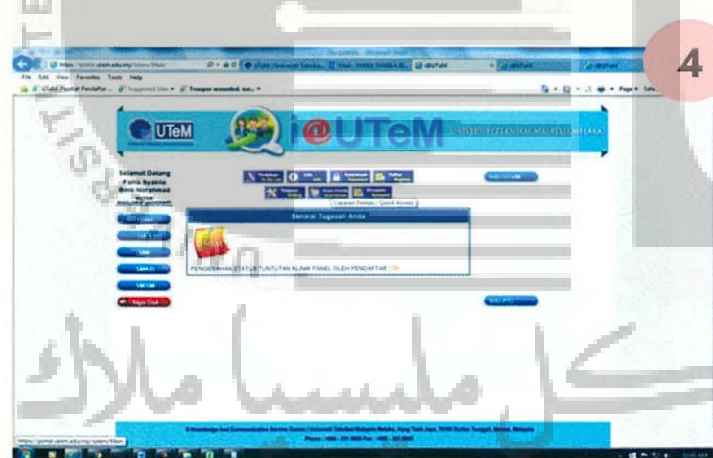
4

https://portal.utem.edu.my/iutem/Main

File Edit View Favorites Tools Help

UTeM

i@UTeM

UNIVERSITI TEKNIKAL MALAYSIA MELAKA

Selamat Datang
Farra Syamia
Binti Norahmad

Laluan Pantas / Quick Access

Senarai Tugasan Anda

PENGESAHAN STATUS TUNTUTAN KLINIK PANEL OLEH PENDAFTAR

Pusat Keluar

© Knowledge And Communication Service Centre | Universiti Teknikal Malaysia Melaka, Hang Tuah Jaya, 76100 Durian Tunggal, Melaka, Malaysia

Phone: +606 - 331 6000 Fax: +606 - 331 6000

https://portal.utem.edu.my/iutem/Main